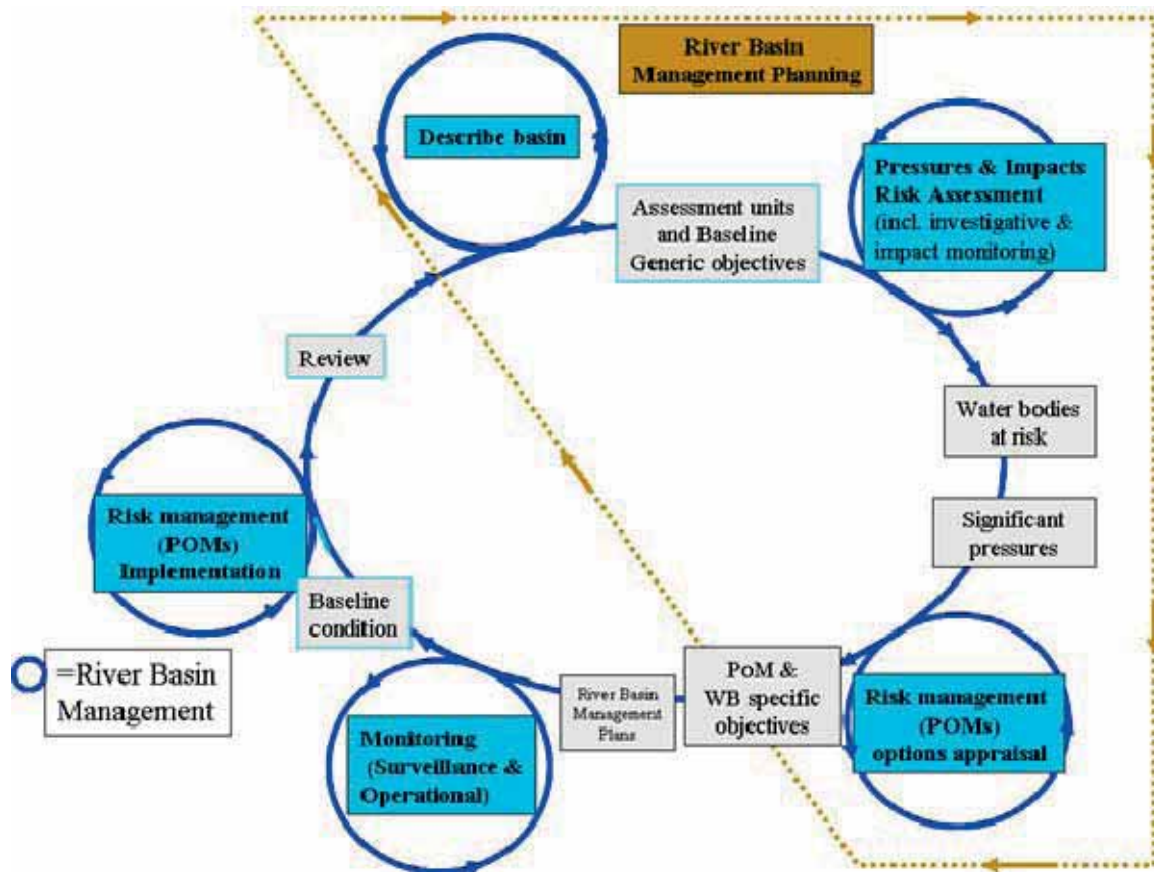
River Basin Management Planning

Describe basin

Pressures & Impacts Risk Assessment (incl. investigative & impact monitoring)

Assessment units and Baseline Generic objectives

Review

Water bodies at risk

Significant pressures

Risk management (POMs) Implementation

Baseline condition

=River Basin Management

PoM & WB specific objectives

River Basin Management Plans

Risk management (POMs) options appraisal

Monitoring (Surveillance & Operational)